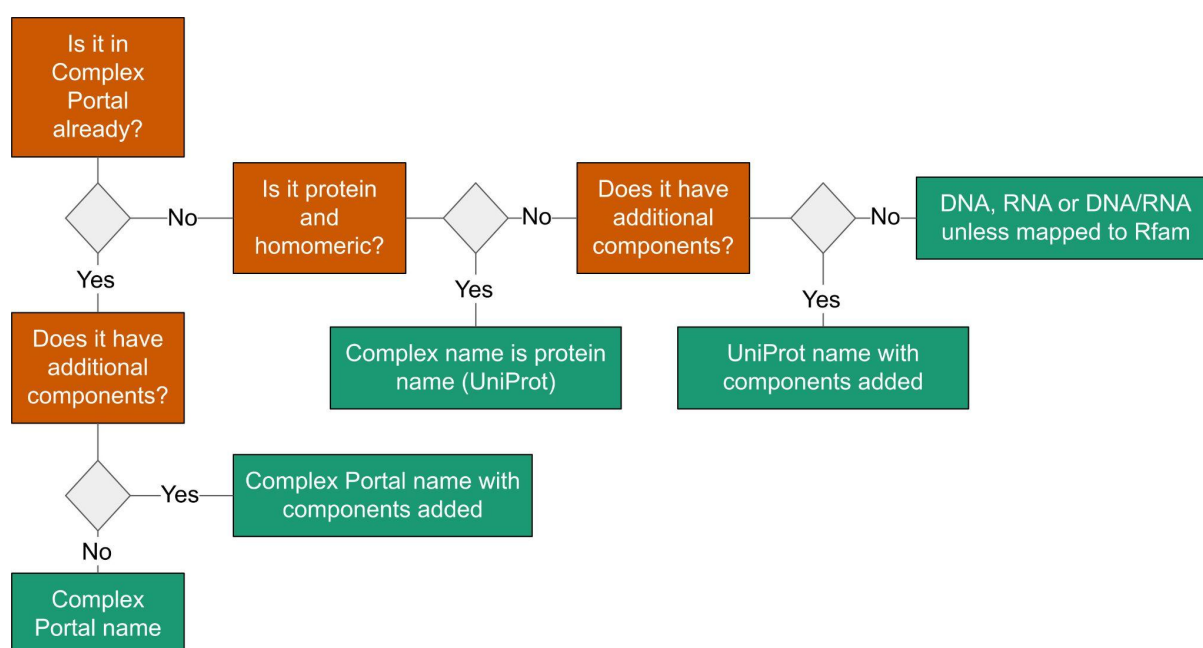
Is it in Complex Portal already?

No

Is it protein and homomeric?

No

Does it have additional components?

No

DNA, RNA or DNA/RNA unless mapped to Rfam

Yes

Complex name is protein name (UniProt)

Yes

UniProt name with components added

Yes

Does it have additional components?

Yes

Complex Portal name with components added

No

Complex Portal name